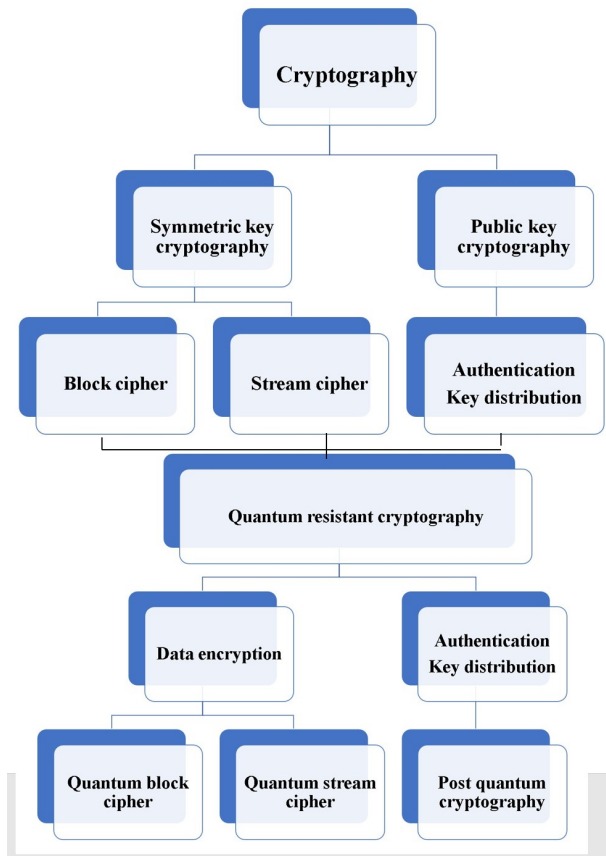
Cryptography

Symmetric key cryptography

Public key cryptography

Block cipher

Stream cipher

Authentication
Key distribution

Quantum resistant cryptography

Data encryption

Authentication
Key distribution

Quantum block cipher

Quantum stream cipher

Post quantum cryptography